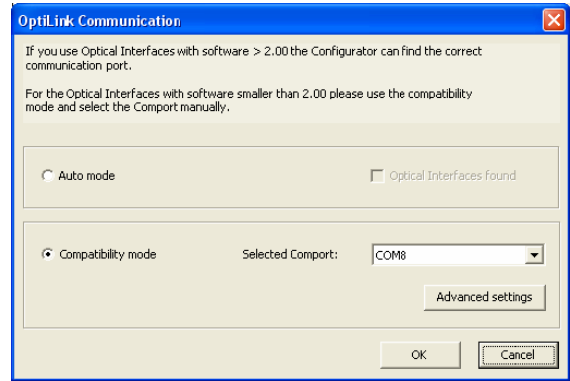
OptiLink Communication

If you use Optical Interfaces with software > 2.00 the Configurator can find the correct communication port.

For the Optical Interfaces with software smaller than 2.00 please use the compatibility mode and select the Comport manually.

Auto mode

Optical Interfaces found

Compatibility mode

Selected Comport:

COM8

Advanced settings

OK

Cancel